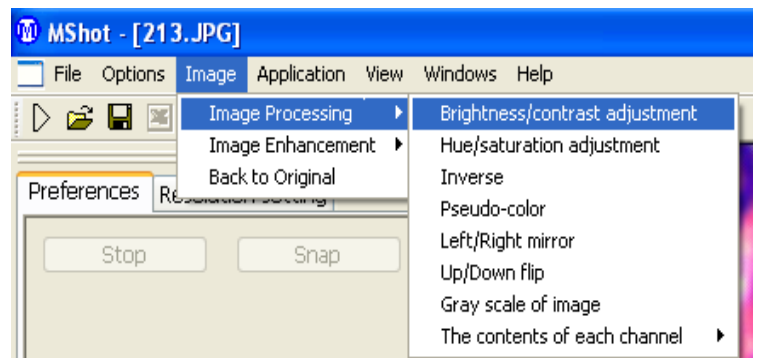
MShot - [213.JPG]

File Options Image Application View Windows Help

Image Processing
Image Enhancement
Back to Original

Brightness/contrast adjustment
Hue/saturation adjustment
Inverse
Pseudo-color
Left/Right mirror
Up/Down flip
Gray scale of image
The contents of each channel

Preferences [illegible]

Stop Snap